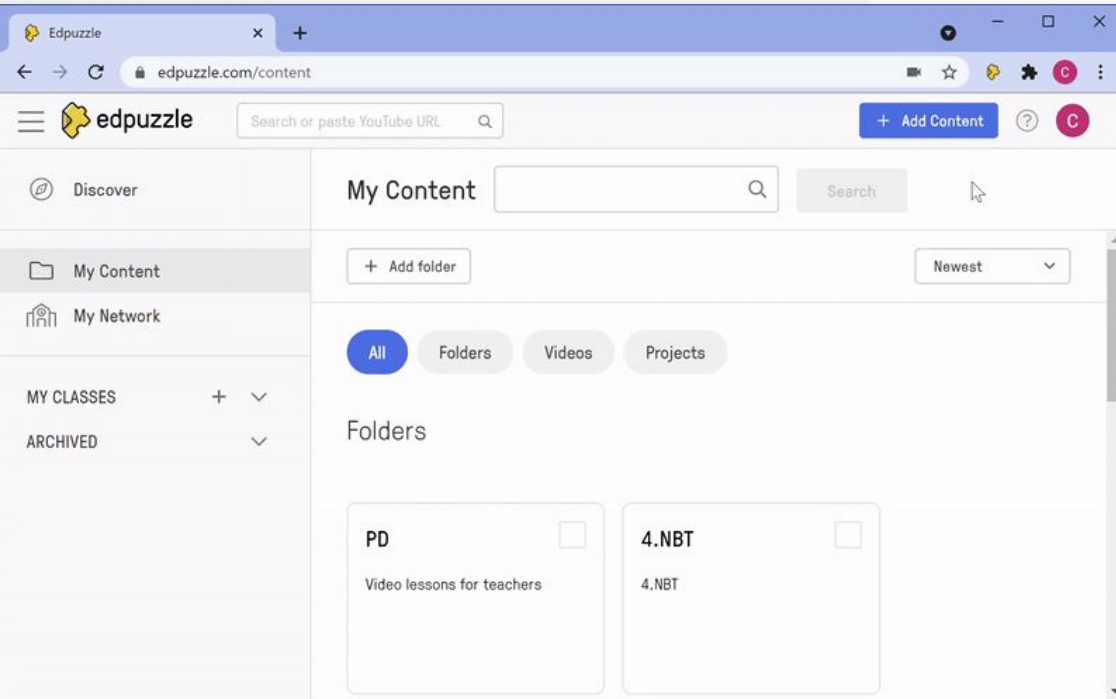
Edpuzzle
×
+
C
edpuzzle.com/content
C
edpuzzle
Search or paste YouTube URL
+ Add Content
?
C
Discover
My Content
My Network
MY CLASSES
ARCHIVED
My Content
Search
+ Add folder
Newest
All
Folders
Videos
Projects
Folders
PD
Video lessons for teachers
4.NBT
4.NBT